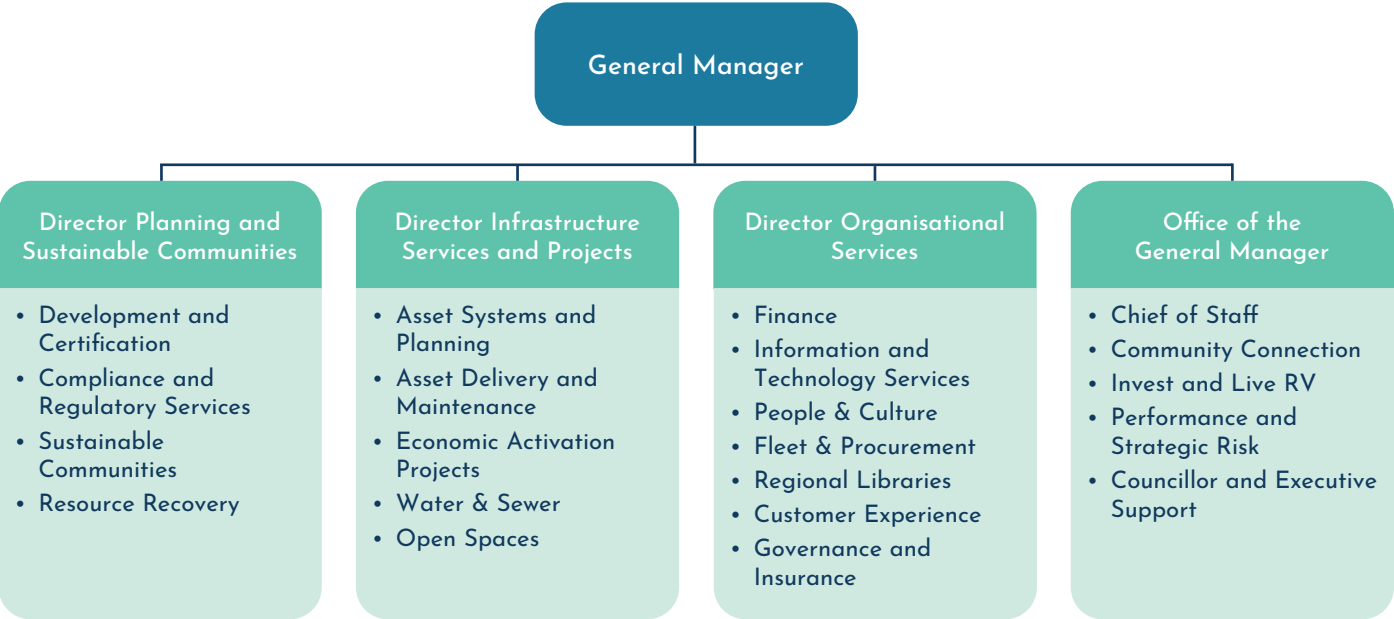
General Manager

Director Planning and Sustainable Communities

- Development and Certification
- Compliance and Regulatory Services
- Sustainable Communities
- Resource Recovery

Director Infrastructure Services and Projects

- Asset Systems and Planning
- Asset Delivery and Maintenance
- Economic Activation Projects
- Water & Sewer
- Open Spaces

Director Organisational Services

- Finance
- Information and Technology Services
- People & Culture
- Fleet & Procurement
- Regional Libraries
- Customer Experience
- Governance and Insurance

Office of the General Manager

- Chief of Staff
- Community Connection
- Invest and Live RV
- Performance and Strategic Risk
- Councillor and Executive Support